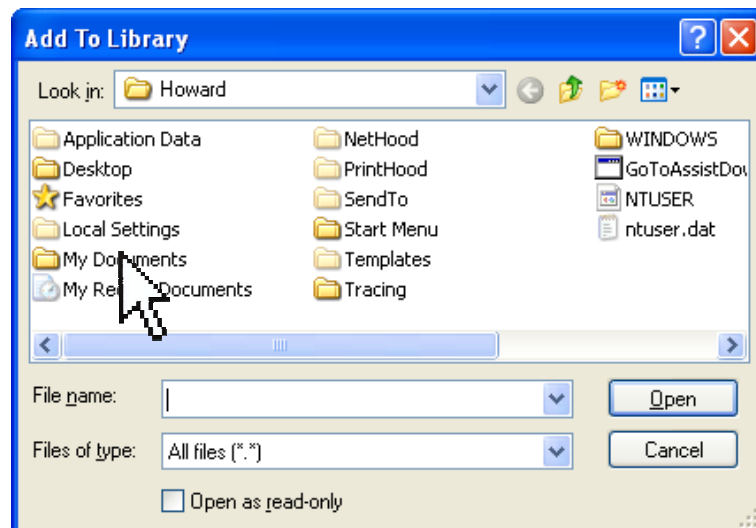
Add To Library

Look in: Howard

Application Data
Desktop
Favorites
Local Settings
My Do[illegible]ments
My Re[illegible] Documents

NetHood
PrintHood
SendTo
Start Menu
Templates
Tracing

WINDOWS
GoToAssistDo
NTUSER
ntuser.dat

File name:
Files of type: All files (*.*)
Open as read-only

Open
Cancel